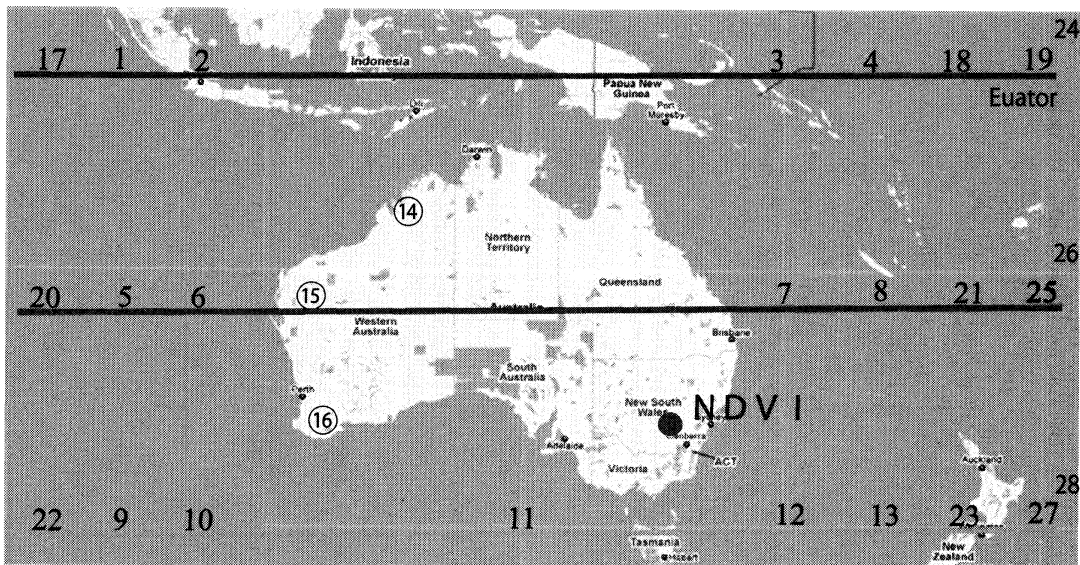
24
17 1 2 Indonesia 3 4 18 19
Papua New Guinea
Port Moresby
Euator
Dili
Darwin
⑭
Northern Territory
26
Queensland
20 5 6 ⑮ 7 8 21 25
Western Australia
Australia
Brisbane
South Australia
Perth
⑯
New South Wales
N D V I
Canberra
ACT
Adelaide
Victoria
Auckland
28
22 9 10 11 12 13 23 27
Tasmania
Hobart
New Zealand